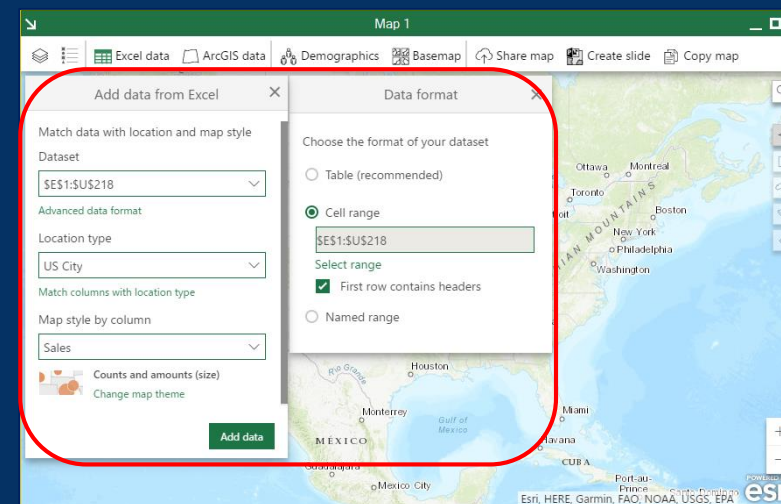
Map 1

Excel data ArcGIS data Demographics Basemap Share map Create slide Copy map

Add data from Excel

Match data with location and map style

Dataset

$E$1:$U$218

Advanced data format

Location type

US City

Match columns with location type

Map style by column

Sales

Counts and amounts (size)

Change map theme

Add data

Data format

Choose the format of your dataset

Table (recommended)

Cell range

$E$1:$U$218

Select range

First row contains headers

Named range

Ottawa Montreal Toronto Boston New York Philadelphia Washington Houston Monterrey MEXICO Gulf of Mexico Miami Havana CUBA Guadalajara Mexico City Port-au-Prince

Esri, HERE, Garmin, FAO, NOAA, USGS, EPA